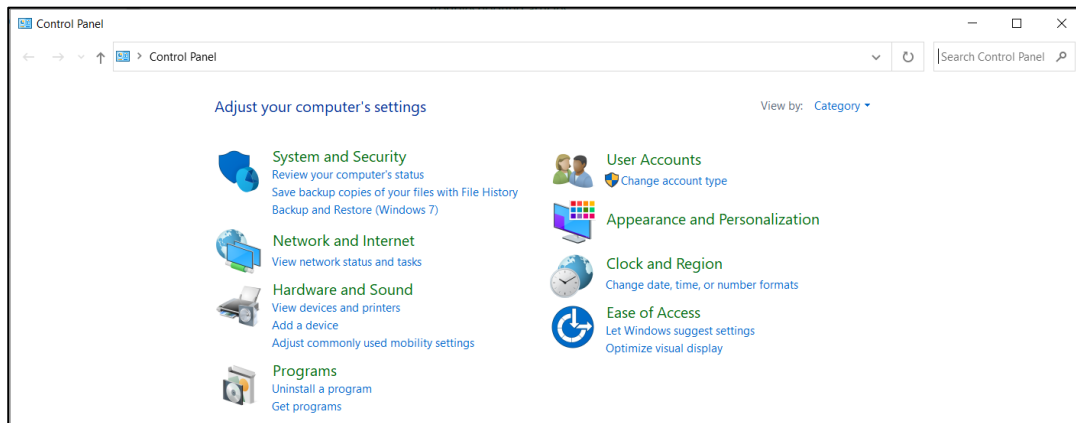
Control Panel

Control Panel

Search Control Panel

Adjust your computer's settings

View by: Category

System and Security
Review your computer's status
Save backup copies of your files with File History
Backup and Restore (Windows 7)

Network and Internet
View network status and tasks

Hardware and Sound
View devices and printers
Add a device
Adjust commonly used mobility settings

Programs
Uninstall a program
Get programs

User Accounts
Change account type

Appearance and Personalization

Clock and Region
Change date, time, or number formats

Ease of Access
Let Windows suggest settings
Optimize visual display